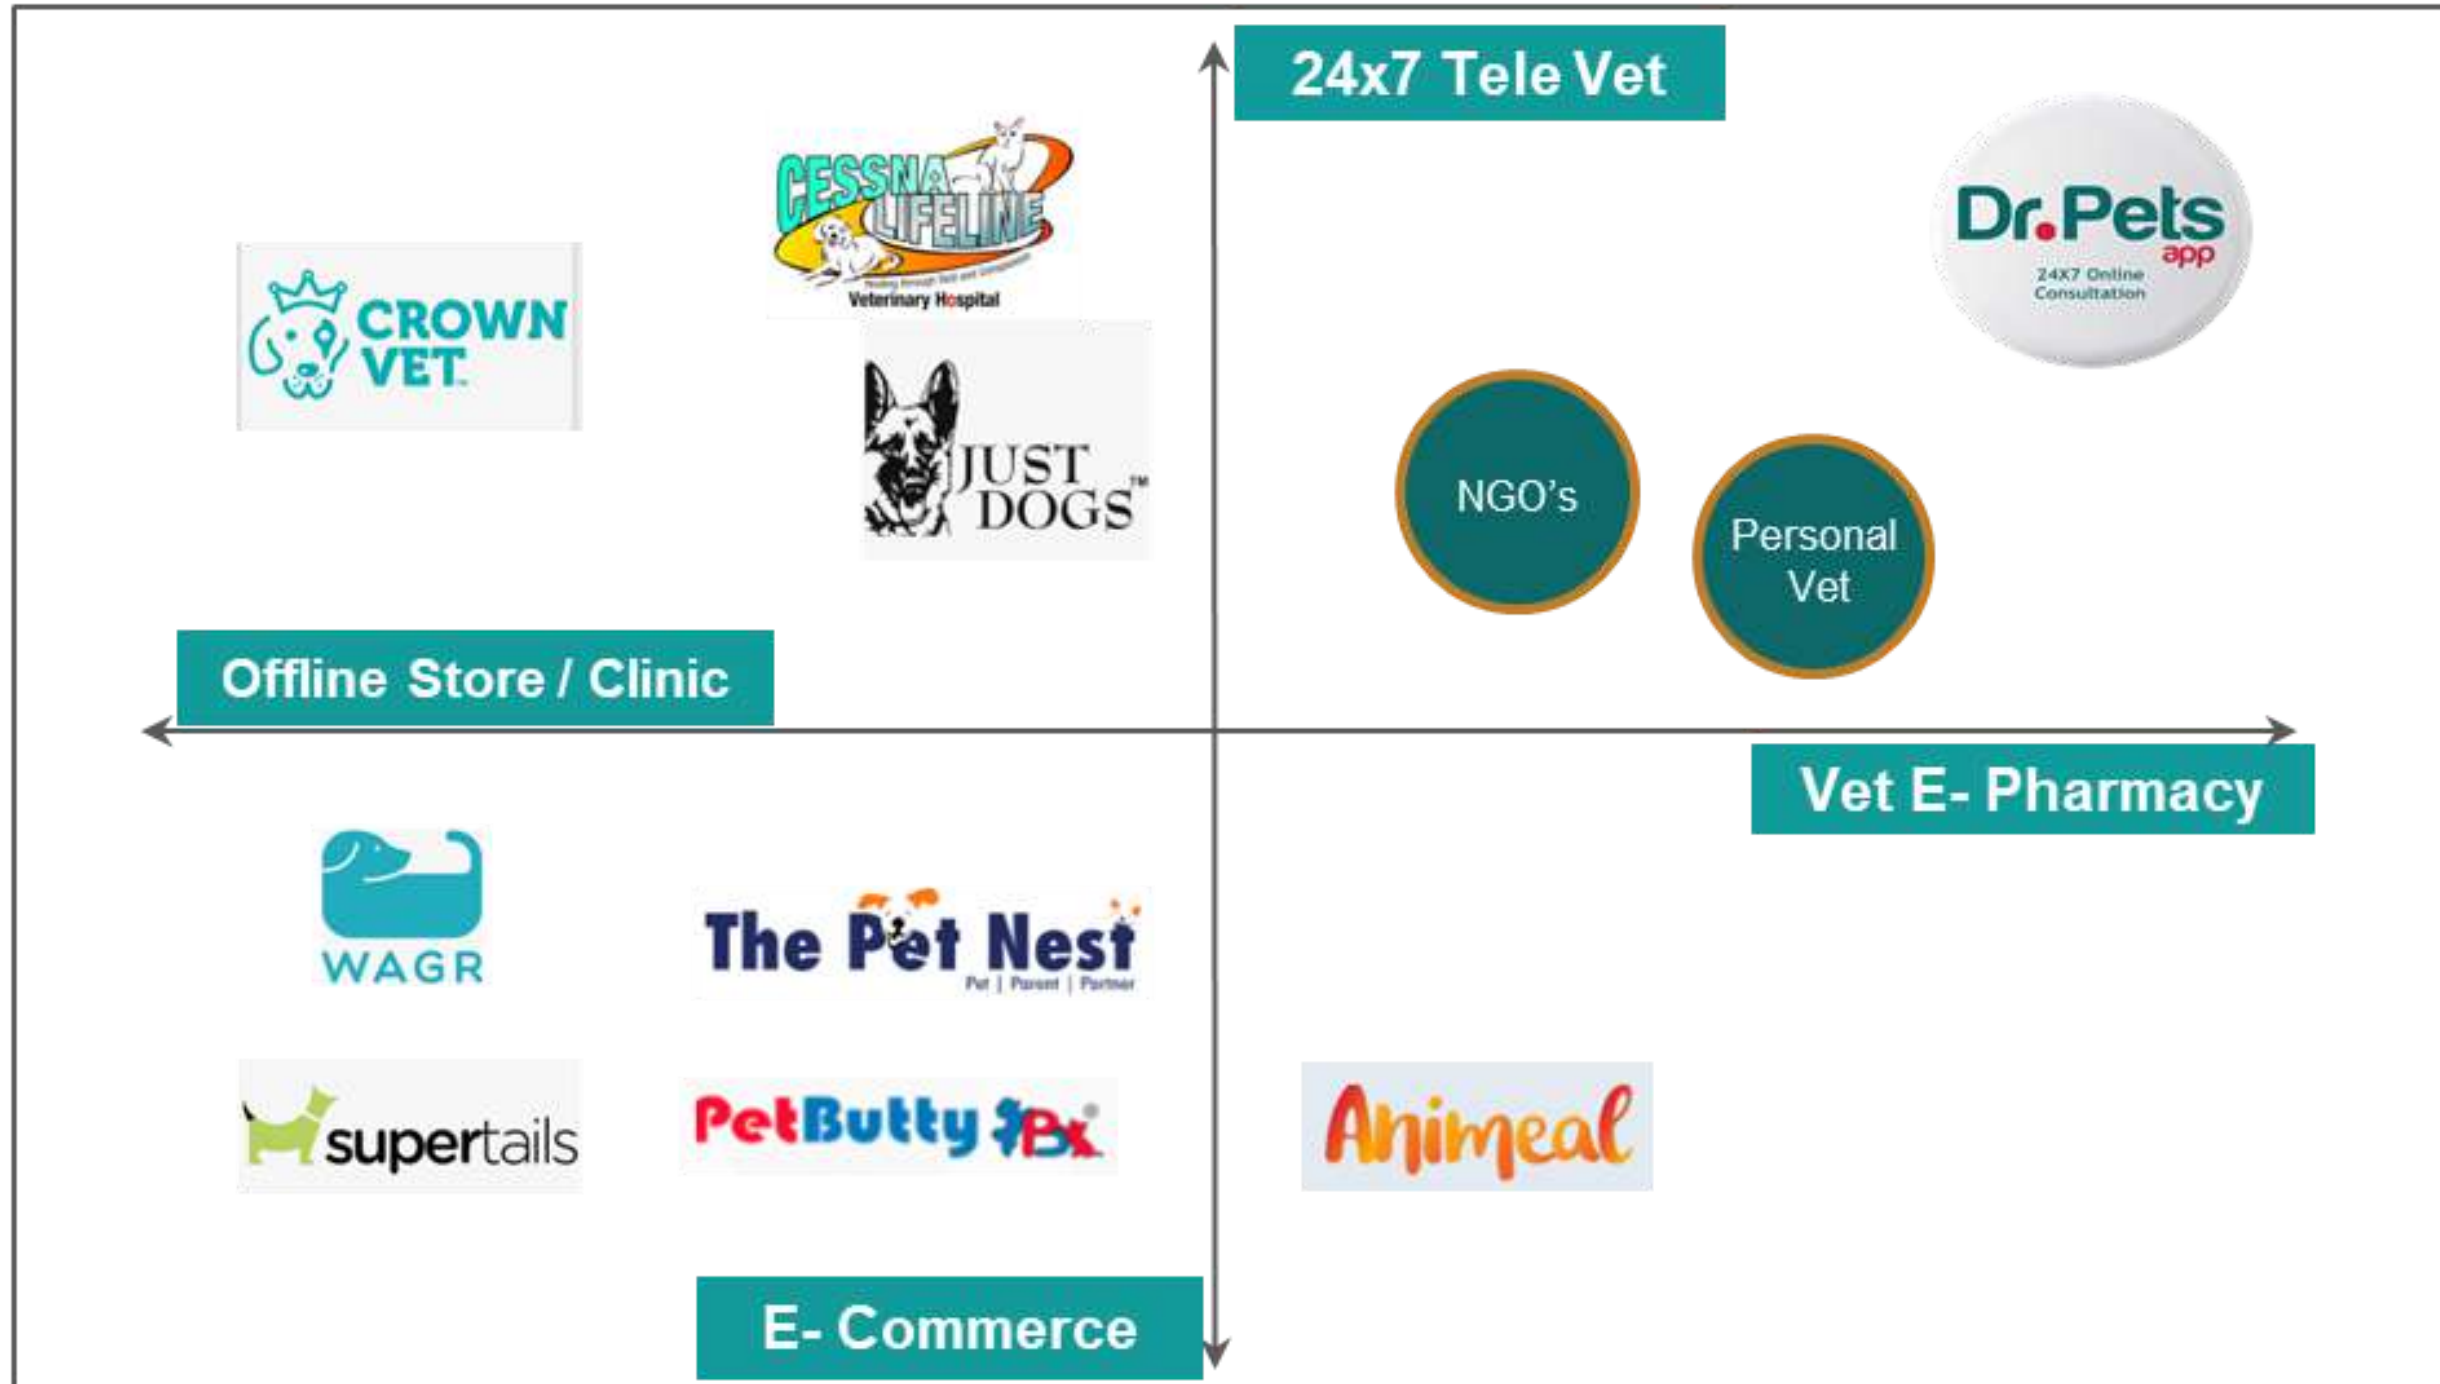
24x7 Tele Vet

CESSNA LIFELINE
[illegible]
Veterinary Hospital

CROWN VET

JUST DOGS™

Dr.Pets app
24X7 Online Consultation

NGO's

Personal Vet

Offline Store / Clinic

Vet E- Pharmacy

WAGR

The Pet Nest
Pet | Parent | Partner

supertails

PetButty

Animeal

E- Commerce